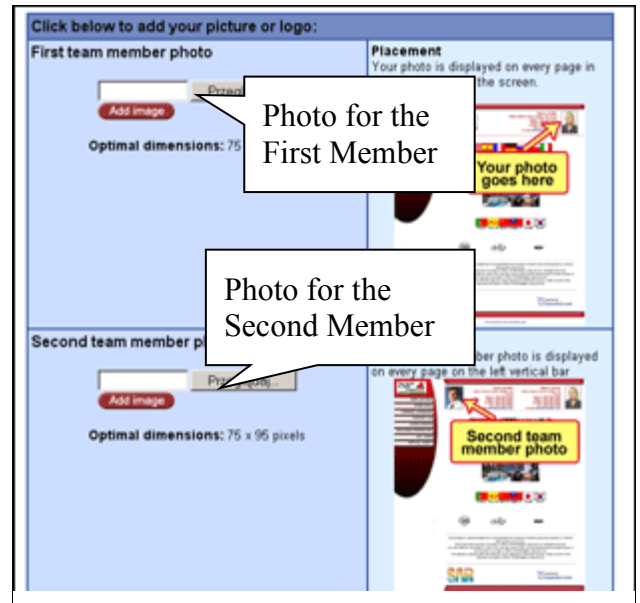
Click below to add your picture or logo:

First team member photo

Przeg

Add image

Optimal dimensions: 75

Placement

Your photo is displayed on every page in

the screen.

Photo for the First Member

Your photo goes here

Photo for the Second Member

Second team member p

ber photo is displayed on every page on the left vertical bar

Przeglądaj...

Add image

Optimal dimensions: 75 x 95 pixels

Second team member photo